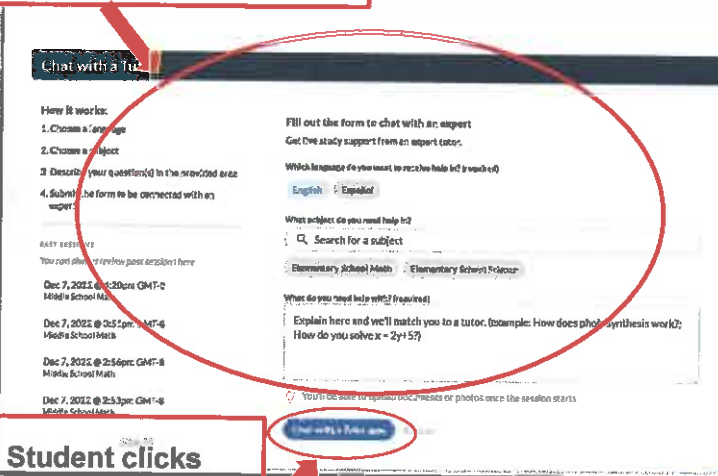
Chat with a tu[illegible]

How it works:

1. Choose a language

2. Choose a subject

3. Describe your question(s) in the provided area

4. Submit the form to be connected with an expert

PAST SESSIONS

You can always review past sessions here

Dec 7, 2021 @ 4:20pm GMT-6
Middle School Math

Dec 7, 2021 @ 3:51pm GMT-6
Middle School Math

Dec 7, 2021 @ 2:56pm GMT-6
Middle School Math

Dec 7, 2021 @ 2:53pm GMT-6
Middle School Math

Fill out the form to chat with an expert

Get live study support from an expert tutor.

Which language do you want to receive help in? (required)

English Español

What subject do you need help in?

Search for a subject

Elementary School Math Elementary School Science

What do you need help with? (required)

Explain here and we'll match you to a tutor. (example: How does photosynthesis work?; How do you solve x = 2y+5?)

You'll be able to upload documents or photos once the session starts

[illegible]

Student clicks